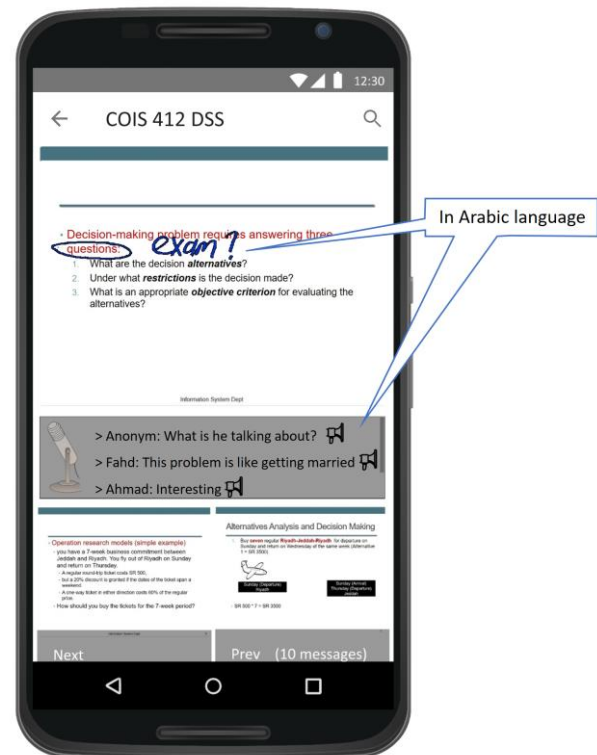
12:30

COIS 412 DSS

In Arabic language

• Decision-making problem requires answering three questions: exam?
1. What are the decision *alternatives*?
2. Under what *restrictions* is the decision made?
3. What is an appropriate *objective criterion* for evaluating the alternatives?

Information System Dept

> Anonym: What is he talking about?
> Fahd: This problem is like getting married
> Ahmad: Interesting

• Operation research models (simple example)
• you have a 7-week business commitment between Jeddah and Riyadh. You fly out of Riyadh on Sunday and return on Thursday.
• A regular round-trip ticket costs SR 500.
• but a 20% discount is granted if the dates of the ticket span a weekend.
• A one-way ticket in either direction costs 60% of the regular price.
• How should you buy the tickets for the 7-week period?

Alternatives Analysis and Decision Making
1. Buy seven regular Riyadh-Jeddah-Riyadh for departure on Sunday and return on Wednesday of the same week (Alternative 1 = SR 3500)
Sunday (Departure) Riyadh
Sunday (Arrival) Thursday (Departure) Jeddah
• SR 500 * 7 = SR 3500

Next

Prev (10 messages)